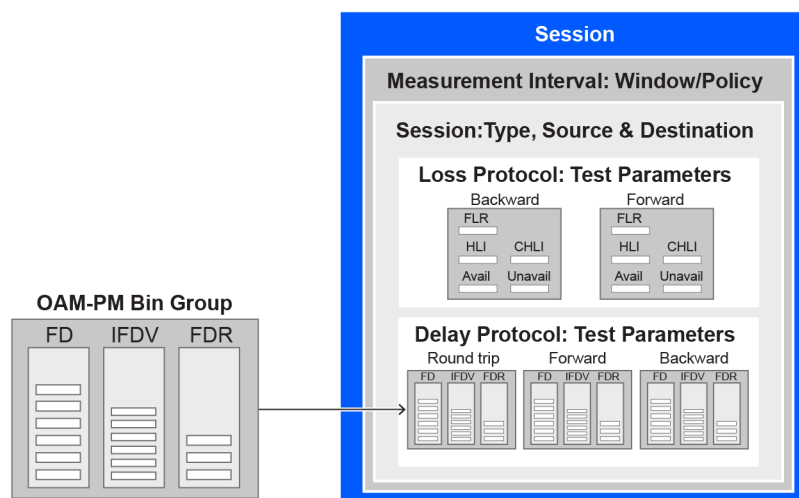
Session

Measurement Interval: Window/Policy

Session:Type, Source & Destination

Loss Protocol: Test Parameters

Backward
FLR
HLI CHLI
Avail Unavail

Forward
FLR
HLI CHLI
Avail Unavail

OAM-PM Bin Group
FD IFDV FDR

Delay Protocol: Test Parameters

Round trip
FD IFDV FDR

Forward
FD IFDV FDR

Backward
FD IFDV FDR